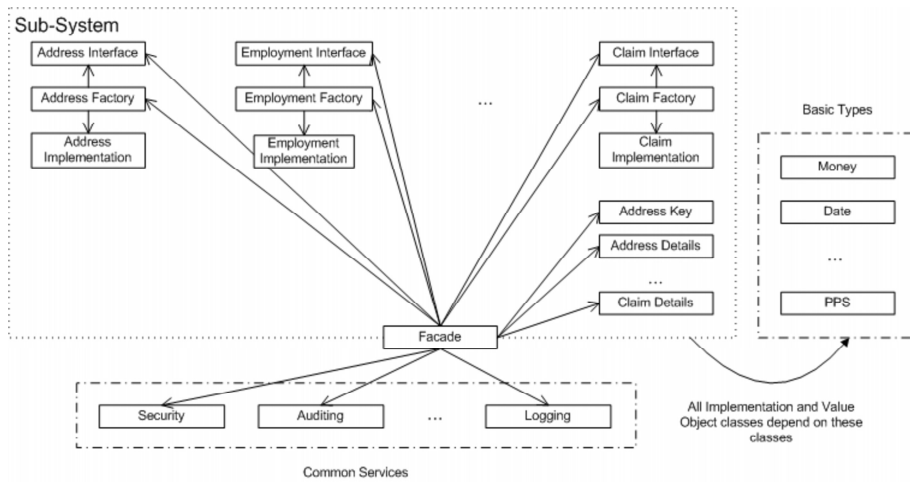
Sub-System

Address Interface

Address Factory

Address Implementation

Employment Interface

Employment Factory

Employment Implementation

...

Claim Interface

Claim Factory

Claim Implementation

Address Key

Address Details

...

Claim Details

Facade

Basic Types

Money

Date

...

PPS

Security

Auditing

...

Logging

Common Services

All Implementation and Value Object classes depend on these classes